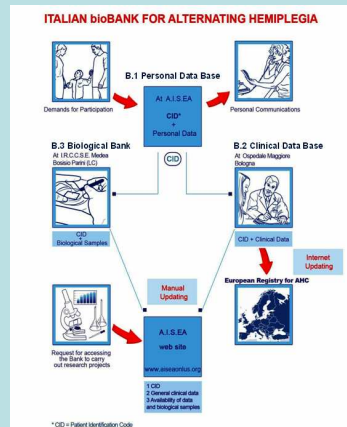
ITALIAN bioBANK FOR ALTERNATING HEMIPLEGIA

B.1 Personal Data Base

Demands for Participation

At A.I.S.EA
CID*
+
Personal Data

Personal Communications

CID

B.3 Biological Bank
At I.R.C.C.S.E. Medea
Bosisio Parini (LC)

B.2 Clinical Data Base
At Ospedale Maggiore
Bologna

CID
+
Biological Samples

CID + Clinical Data

Internet
Updating

European Registry for AHC

Manual
Updating

A.I.S.EA
web site
www.aiseaonlus.org

Request for accessing the Bank to carry out research projects

1 CID
2 General clinical data
3 Availability of data and biological samples

* CID = Patient Identification Code